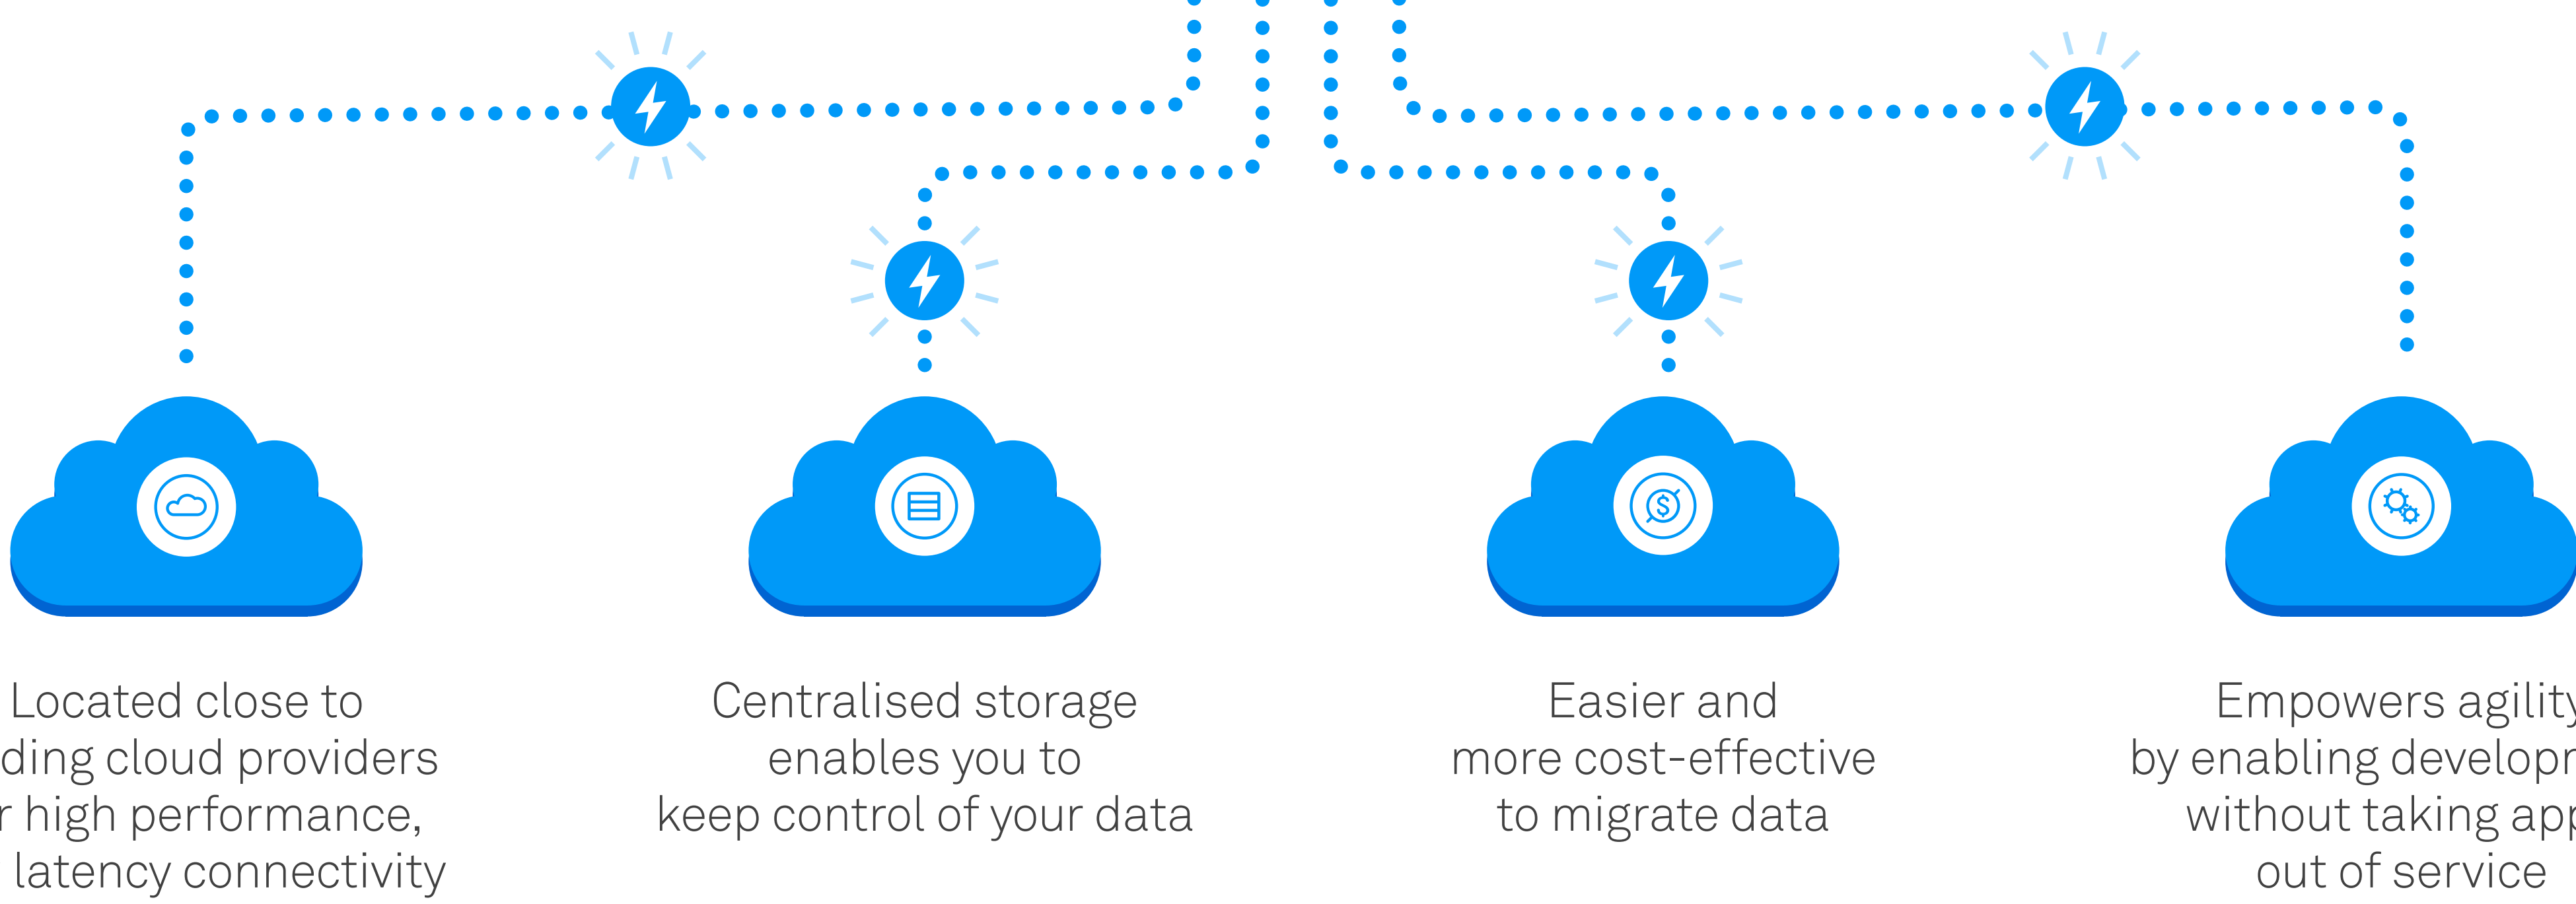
Located close to
ding cloud providers
r high performance,
latency connectivity

Centralised storage
enables you to
keep control of your data

Easier and
more cost-effective
to migrate data

Empowers agility
by enabling developr
without taking app
out of service